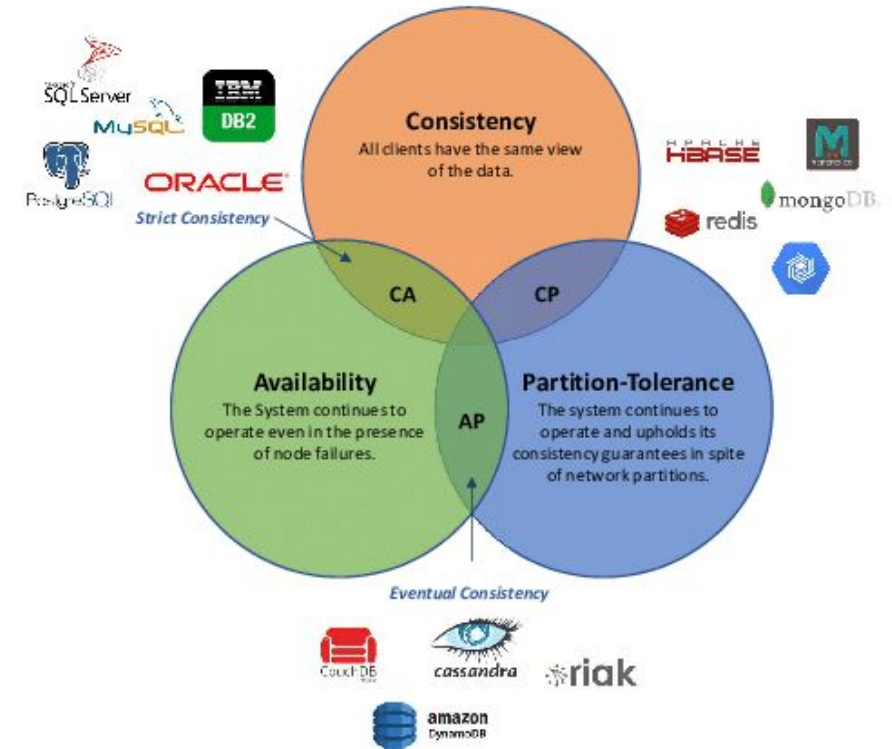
SQL Server

MySQL

IBM DB2

PostgreSQL

ORACLE

Strict Consistency

Consistency
All clients have the same view of the data.

APACHE HBASE

mongoDB

redis

CA

CP

AP

Availability
The System continues to operate even in the presence of node failures.

Partition-Tolerance
The system continues to operate and upholds its consistency guarantees in spite of network partitions.

Eventual Consistency

CouchDB

cassandra

riak

amazon DynamoDB